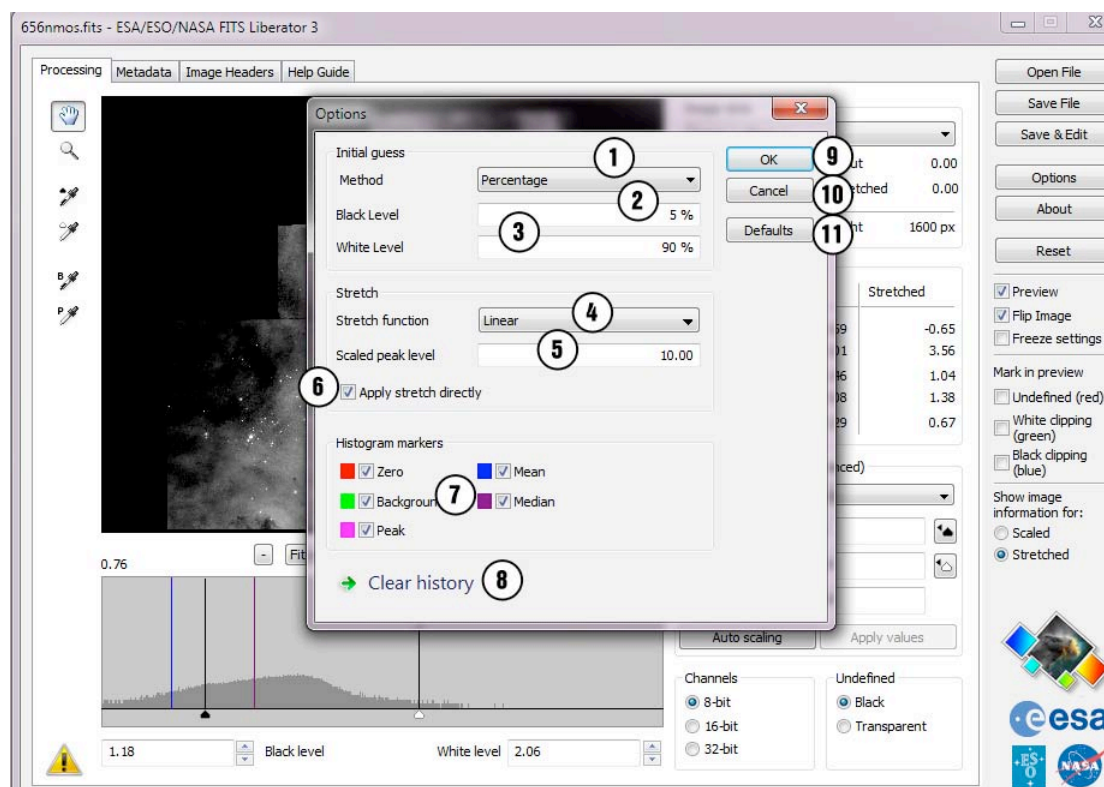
656nmos.fits - ESA/ESO/NASA FITS Liberator 3

Processing | Metadata | Image Headers | Help Guide

Open File
Save File
Save & Edit
Options
About
Reset

Options

Initial guess
Method: Percentage
Black Level: 5 %
White Level: 90 %

OK
Cancel
Defaults

Stretch
Stretch function: Linear
Scaled peak level: 10.00
Apply stretch directly

Histogram markers
Zero
Mean
Background
Median
Peak

Clear history

1 2 3 4 5 6 7 8 9 10 11

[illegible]ut 0.00
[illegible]tched 0.00
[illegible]nt 1600 px

Stretched
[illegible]59 -0.65
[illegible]01 3.56
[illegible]46 1.04
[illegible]08 1.38
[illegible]29 0.67

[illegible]nced)

Auto scaling
Apply values

Preview
Flip Image
Freeze settings
Mark in preview
Undefined (red)
White clipping (green)
Black clipping (blue)
Show image information for:
Scaled
Stretched

- Fit

0.76

Channels
8-bit
16-bit
32-bit

Undefined
Black
Transparent

1.18 Black level
White level 2.06

esa
ES O
NASA